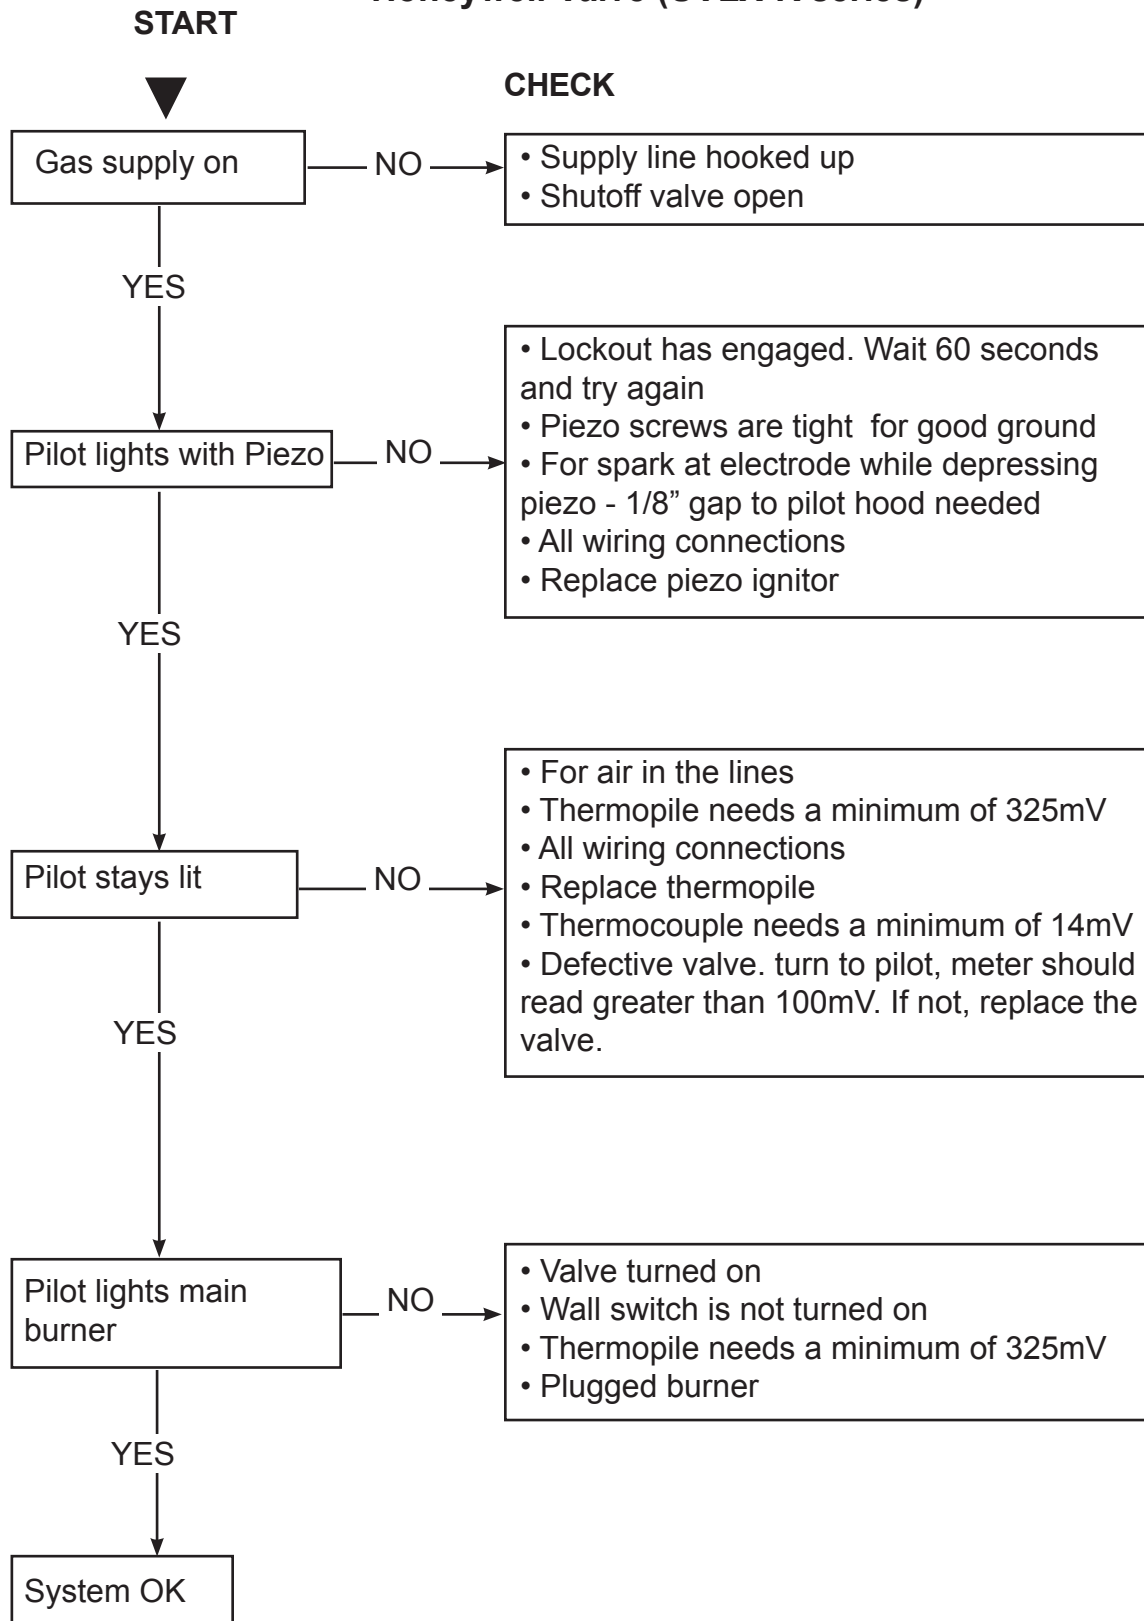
Honeywell Valve ([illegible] series)

START

CHECK

Gas supply on — NO →

• Supply line hooked up
• Shutoff valve open

YES

Pilot lights with Piezo — NO →

• Lockout has engaged. Wait 60 seconds and try again
• Piezo screws are tight for good ground
• For spark at electrode while depressing piezo - 1/8" gap to pilot hood needed
• All wiring connections
• Replace piezo ignitor

YES

Pilot stays lit — NO →

• For air in the lines
• Thermopile needs a minimum of 325mV
• All wiring connections
• Replace thermopile
• Thermocouple needs a minimum of 14mV
• Defective valve. turn to pilot, meter should read greater than 100mV. If not, replace the valve.

YES

Pilot lights main burner — NO →

• Valve turned on
• Wall switch is not turned on
• Thermopile needs a minimum of 325mV
• Plugged burner

YES

System OK